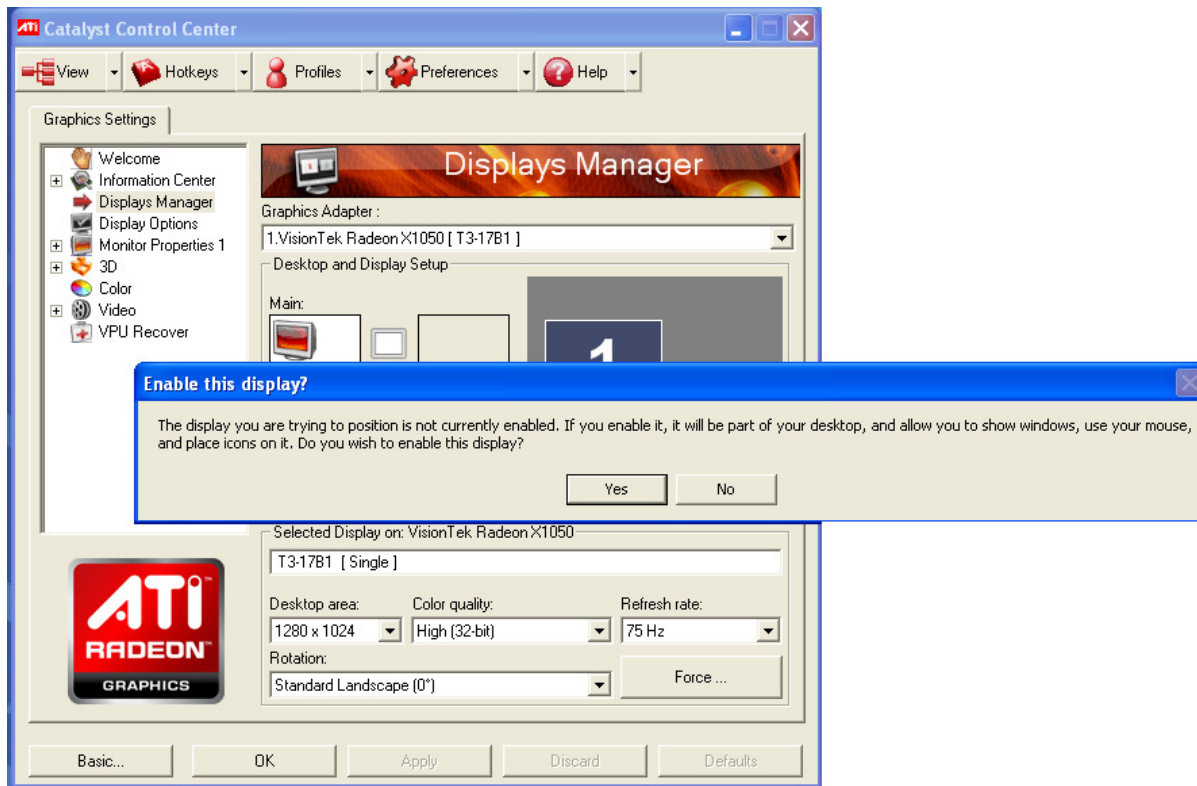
ATI Catalyst Control Center

View Hotkeys Profiles Preferences Help

Graphics Settings

Welcome
Information Center
Displays Manager
Display Options
Monitor Properties 1
3D
Color
Video
VPU Recover

Displays Manager

Graphics Adapter :
1.VisionTek Radeon X1050 [ T3-17B1 ]

Desktop and Display Setup

Main:

1

Enable this display?

The display you are trying to position is not currently enabled. If you enable it, it will be part of your desktop, and allow you to show windows, use your mouse, and place icons on it. Do you wish to enable this display?

Yes No

Selected Display on: VisionTek Radeon X1050
T3-17B1 [ Single ]

Desktop area: 1280 x 1024
Color quality: High (32-bit)
Refresh rate: 75 Hz
Rotation: Standard Landscape (0°)
Force ...

ATI RADEON GRAPHICS

Basic... OK Apply Discard Defaults